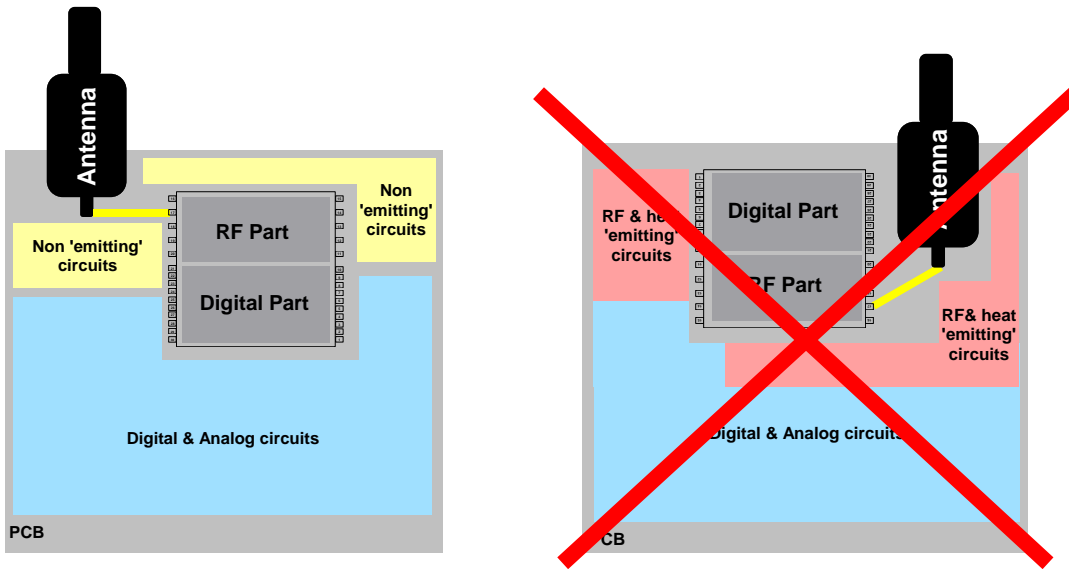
Antenna

Non 'emitting' circuits

RF Part

Digital Part

Non 'emitting' circuits

Digital & Analog circuits

PCB

Digital Part

RF & heat 'emitting' circuits

RF Part

Antenna

RF& heat 'emitting' circuits

Digital & Analog circuits

CB